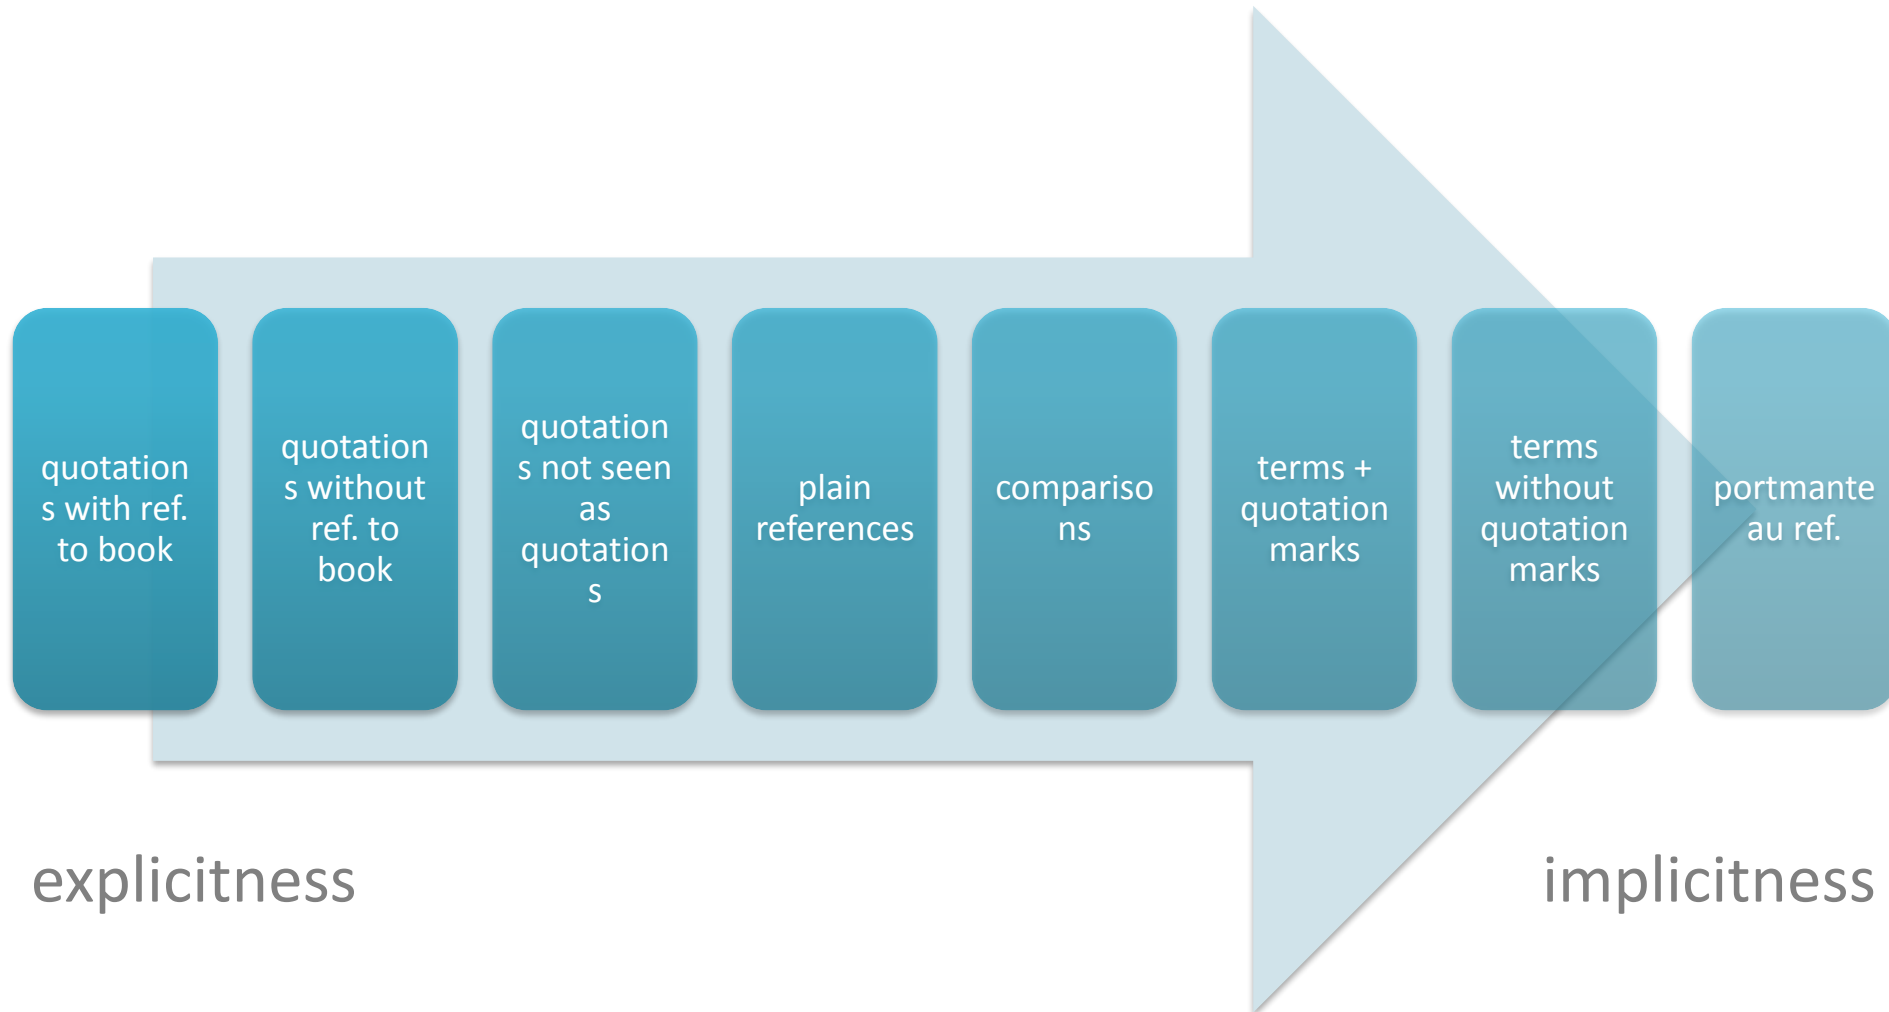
quotations with ref. to book

quotations without ref. to book

quotations not seen as quotations

plain references

comparisons

terms + quotation marks

terms without quotation marks

portmanteau ref.

explicitness

implicitness